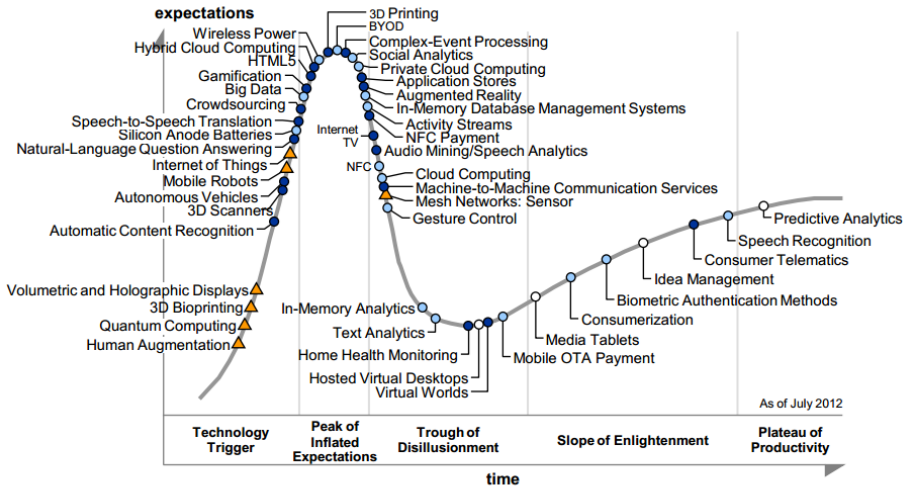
expectations

Wireless Power
Hybrid Cloud Computing
HTML5
Gamification
Big Data
Crowdsourcing
Speech-to-Speech Translation
Silicon Anode Batteries
Natural-Language Question Answering
Internet of Things
Mobile Robots
Autonomous Vehicles
3D Scanners
Automatic Content Recognition

Volumetric and Holographic Displays
3D Bioprinting
Quantum Computing
Human Augmentation

3D Printing
BYOD
Complex-Event Processing
Social Analytics
Private Cloud Computing
Application Stores
Augmented Reality
In-Memory Database Management Systems
Activity Streams
Internet TV
NFC Payment
Audio Mining/Speech Analytics
NFC
Cloud Computing
Machine-to-Machine Communication Services
Mesh Networks: Sensor
Gesture Control

In-Memory Analytics
Text Analytics
Home Health Monitoring
Hosted Virtual Desktops
Virtual Worlds
Mobile OTA Payment
Media Tablets
Consumerization
Biometric Authentication Methods
Idea Management
Consumer Telematics
Speech Recognition
Predictive Analytics

As of July 2012

Technology Trigger
Peak of Inflated Expectations
Trough of Disillusionment
Slope of Enlightenment
Plateau of Productivity

time